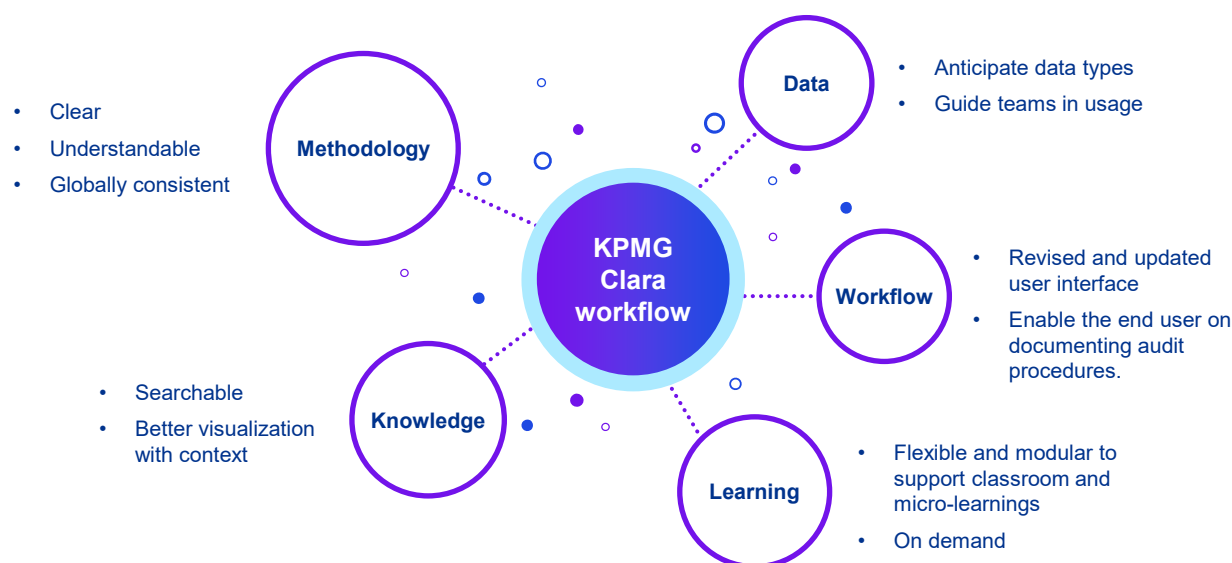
KPMG Clara workflow

Methodology

- Clear
- Understandable
- Globally consistent

Data

- Anticipate data types
- Guide teams in usage

Workflow

- Revised and updated user interface
- Enable the end user on documenting audit procedures.

Knowledge

- Searchable
- Better visualization with context

Learning

- Flexible and modular to support classroom and micro-learnings
- On demand